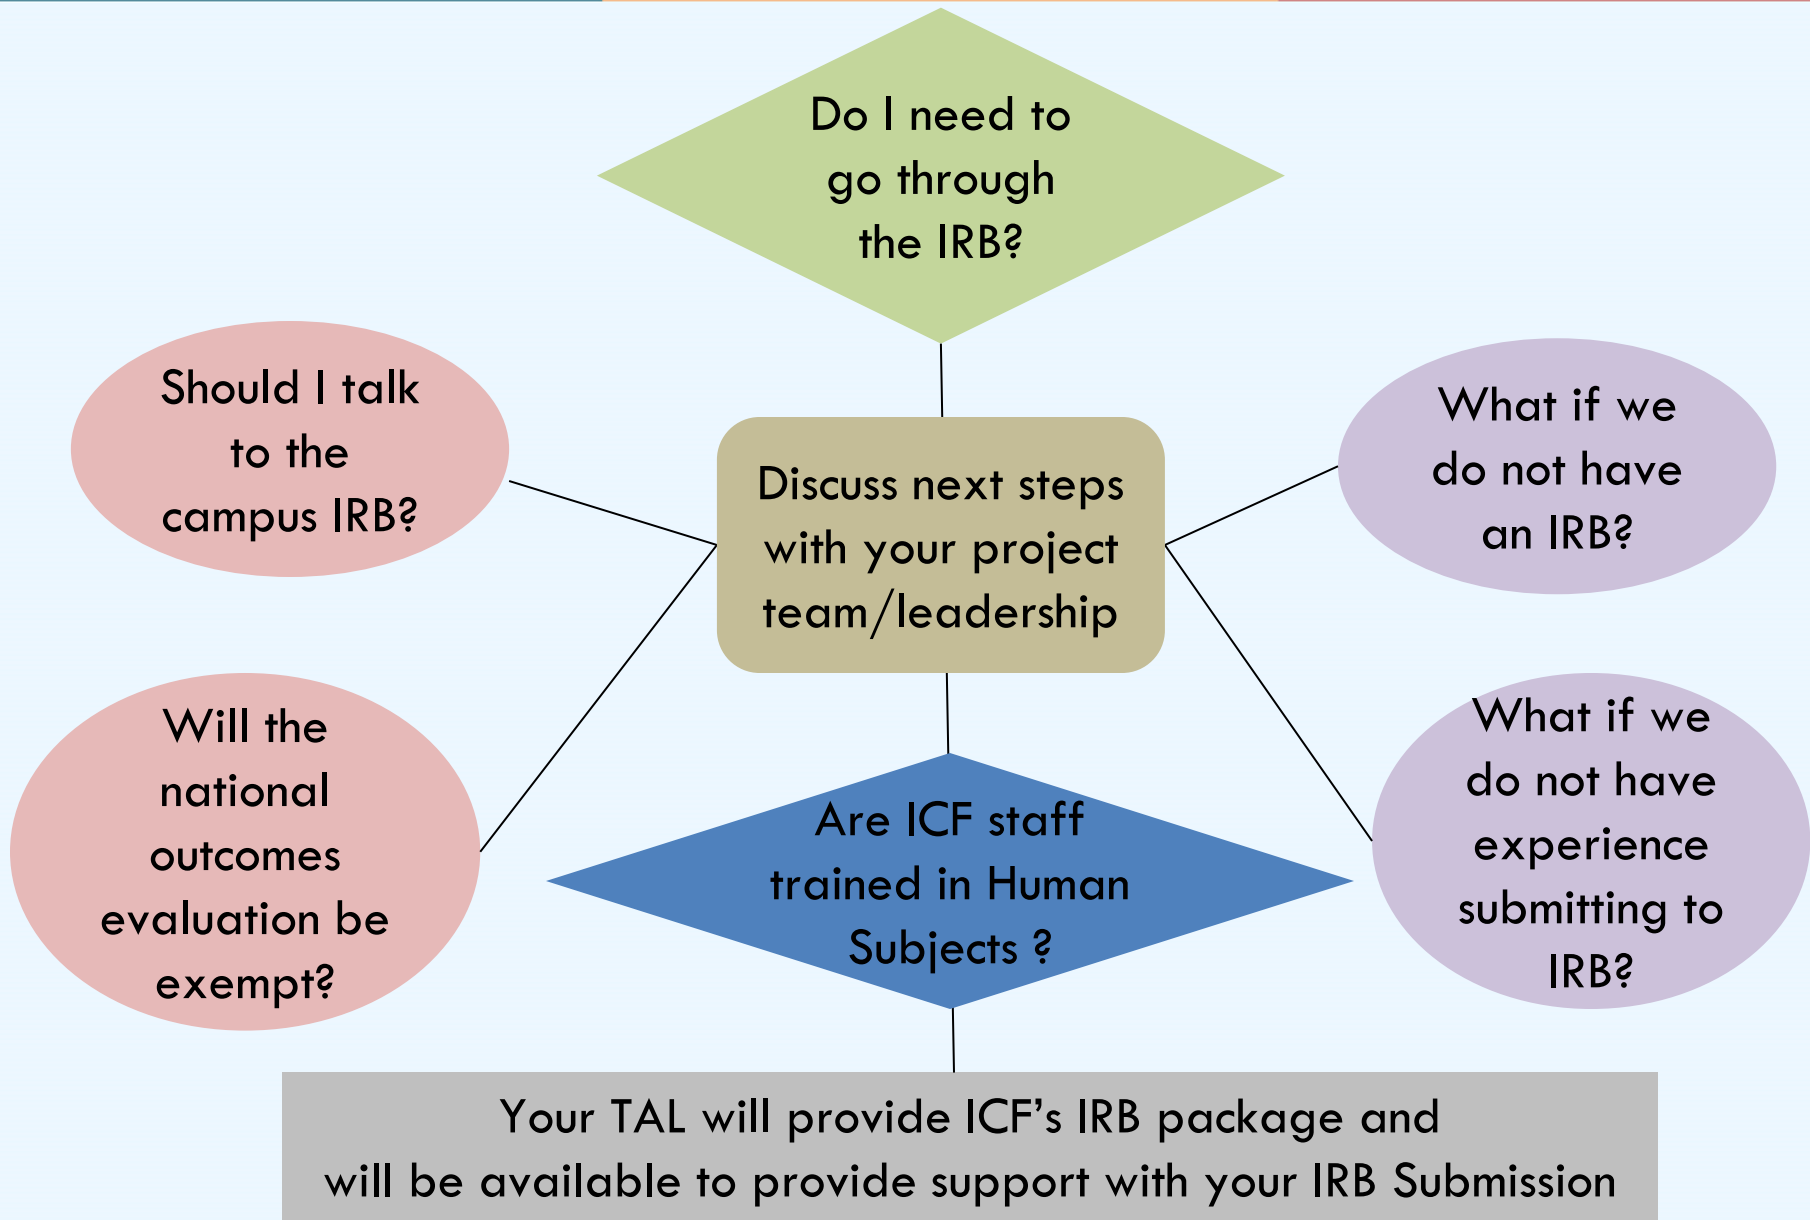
Do I need to go through the IRB?

Should I talk to the campus IRB?

What if we do not have an IRB?

Discuss next steps with your project team/leadership

Will the national outcomes evaluation be exempt?

What if we do not have experience submitting to IRB?

Are ICF staff trained in Human Subjects ?

Your TAL will provide ICF's IRB package and will be available to provide support with your IRB Submission